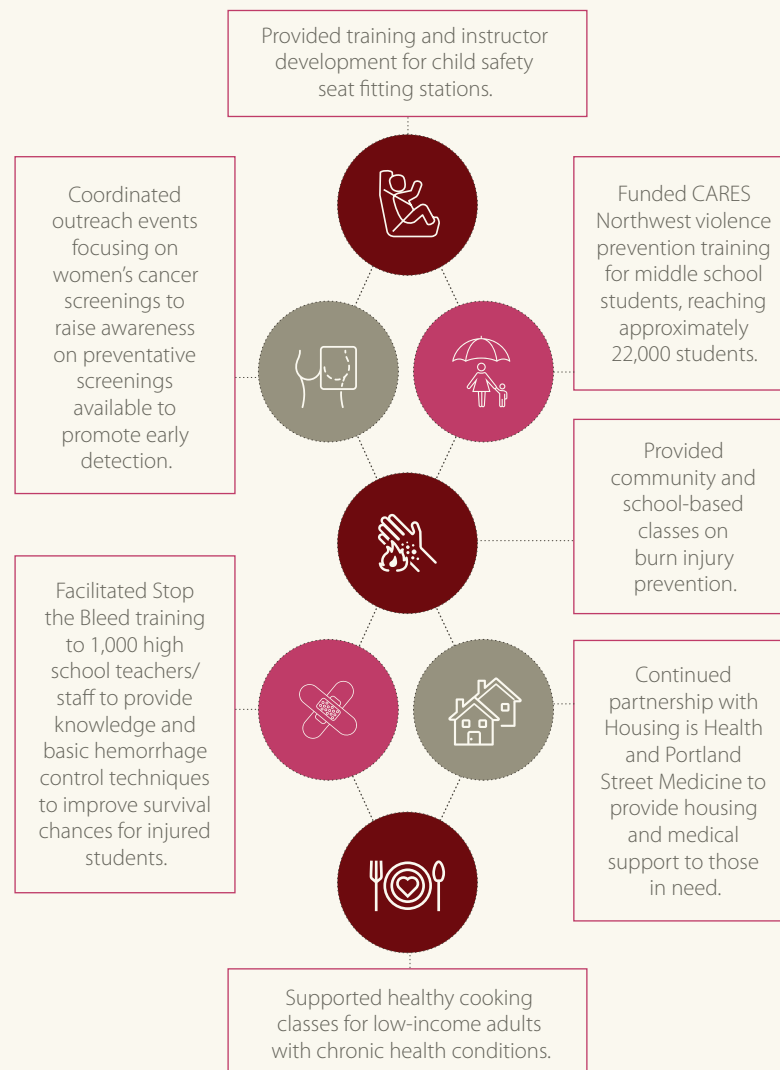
Provided training and instructor development for child safety seat fitting stations.

Coordinated outreach events focusing on women's cancer screenings to raise awareness on preventative screenings available to promote early detection.

Funded CARES Northwest violence prevention training for middle school students, reaching approximately 22,000 students.

Provided community and school-based classes on burn injury prevention.

Facilitated Stop the Bleed training to 1,000 high school teachers/staff to provide knowledge and basic hemorrhage control techniques to improve survival chances for injured students.

Continued partnership with Housing is Health and Portland Street Medicine to provide housing and medical support to those in need.

Supported healthy cooking classes for low-income adults with chronic health conditions.